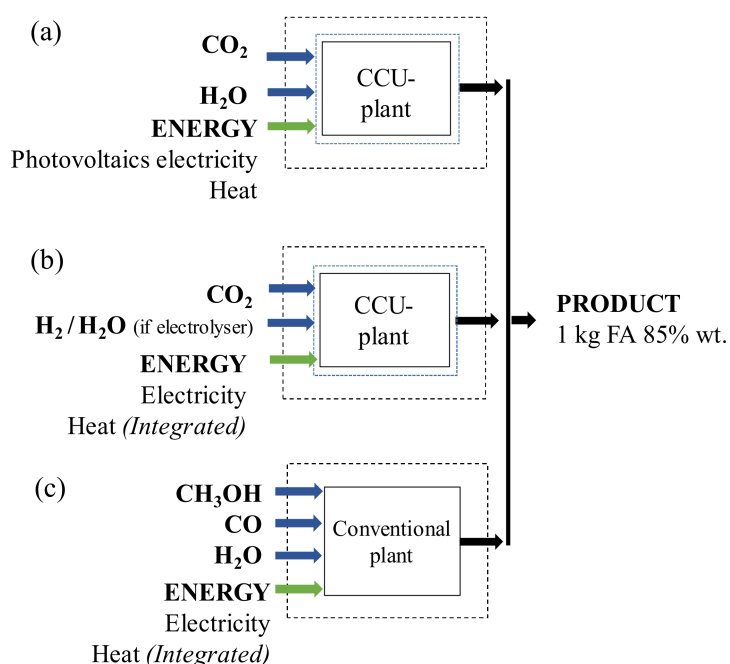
(a)

$CO_2$

$H_2O$

ENERGY

Photovoltaics electricity

Heat

CCU-plant

(b)

$CO_2$

$H_2$ / $H_2O$ (if electrolyser)

ENERGY

Electricity

Heat *(Integrated)*

CCU-plant

PRODUCT

1 kg FA 85% wt.

(c)

$CH_3OH$

CO

$H_2O$

ENERGY

Electricity

Heat *(Integrated)*

Conventional plant